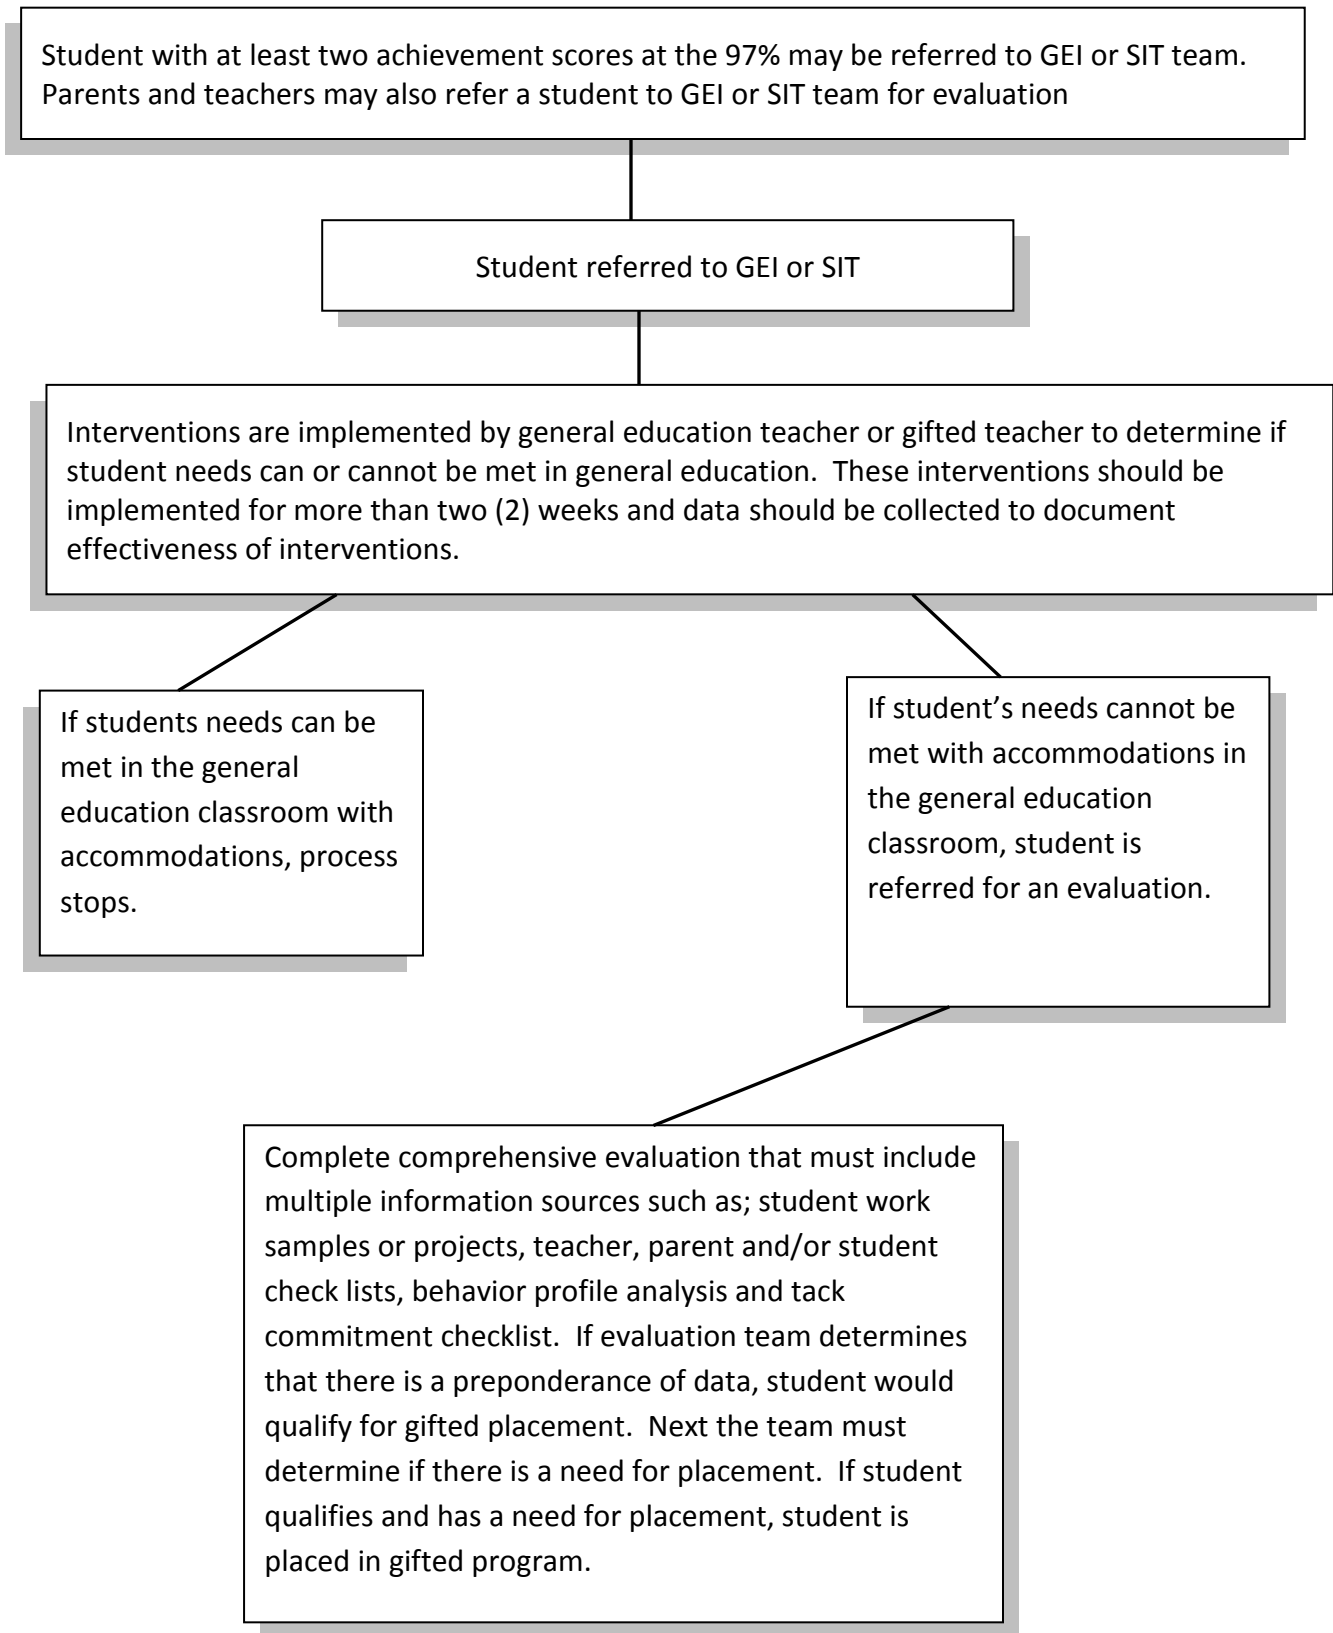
Student with at least two achievement scores at the 97% may be referred to GEI or SIT team. Parents and teachers may also refer a student to GEI or SIT team for evaluation

Student referred to GEI or SIT

Interventions are implemented by general education teacher or gifted teacher to determine if student needs can or cannot be met in general education. These interventions should be implemented for more than two (2) weeks and data should be collected to document effectiveness of interventions.

If students needs can be met in the general education classroom with accommodations, process stops.

If student’s needs cannot be met with accommodations in the general education classroom, student is referred for an evaluation.

Complete comprehensive evaluation that must include multiple information sources such as; student work samples or projects, teacher, parent and/or student check lists, behavior profile analysis and tack commitment checklist. If evaluation team determines that there is a preponderance of data, student would qualify for gifted placement. Next the team must determine if there is a need for placement. If student qualifies and has a need for placement, student is placed in gifted program.